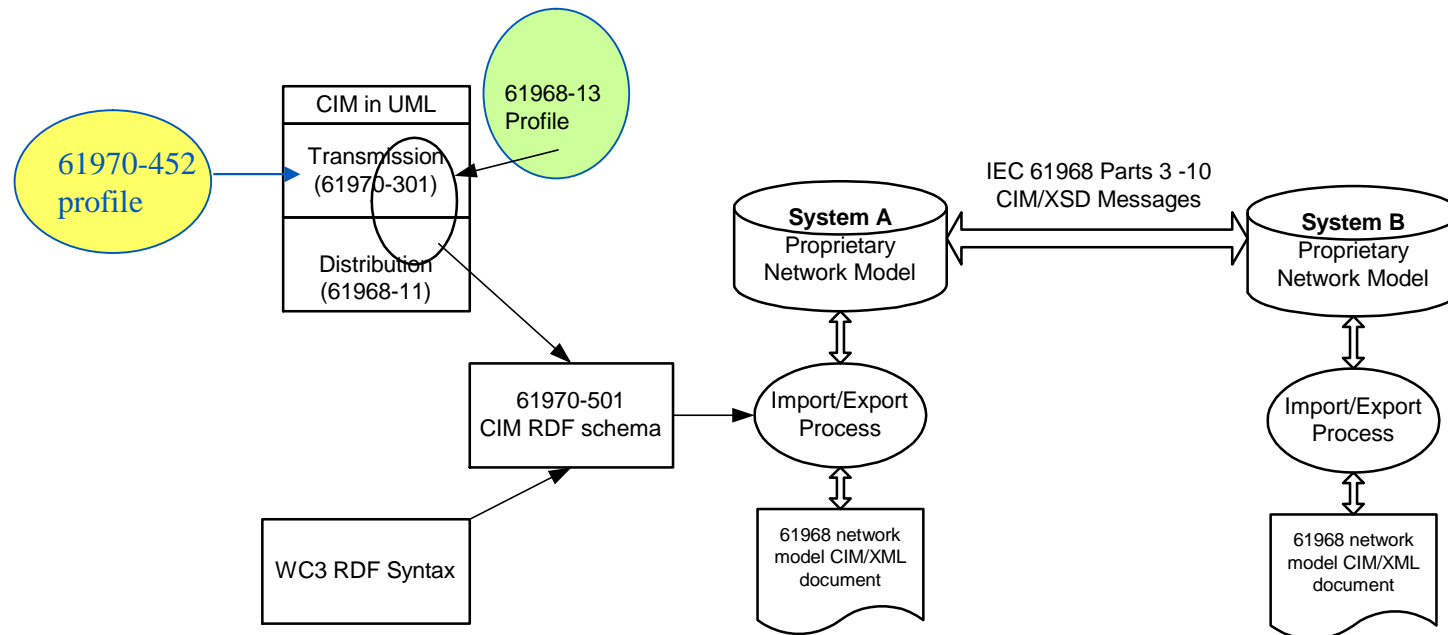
CIM in UML

Transmission (61970-301)

Distribution (61968-11)

61968-13 Profile

61970-452 profile

IEC 61968 Parts 3 -10 CIM/XSD Messages

System A
Proprietary Network Model

System B
Proprietary Network Model

61970-501 CIM RDF schema

Import/Export Process

Import/Export Process

WC3 RDF Syntax

61968 network model CIM/XML document

61968 network model CIM/XML document